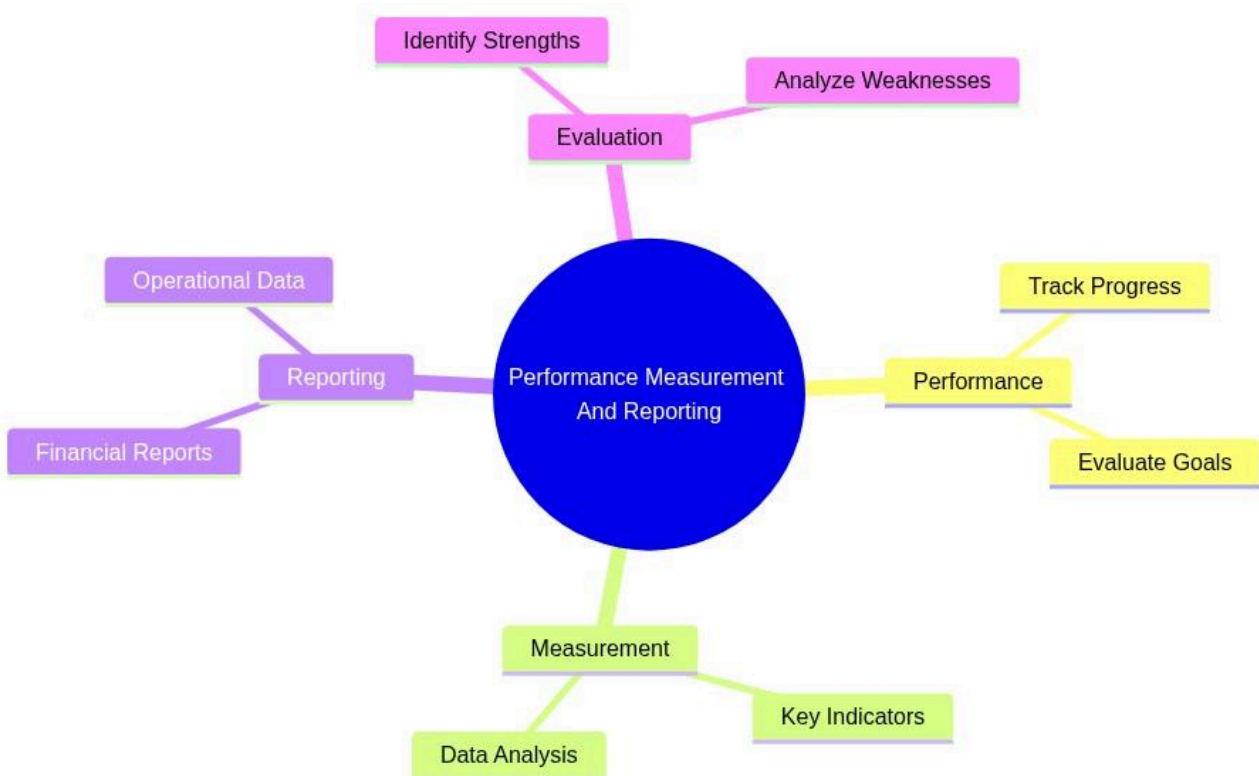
Identify Strengths

Analyze Weaknesses

Evaluation

Operational Data

Reporting

Financial Reports

Performance Measurement And Reporting

Track Progress

Performance

Evaluate Goals

Measurement

Key Indicators

Data Analysis